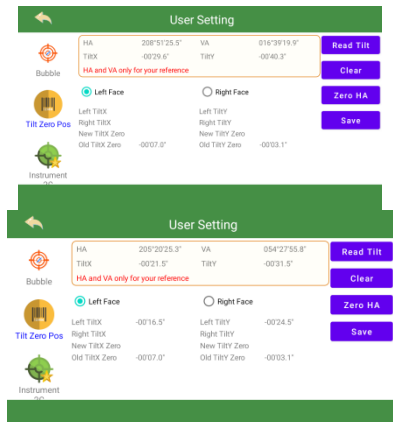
User Setting

Bubble

Tilt Zero Pos

Instrument 2C

| HA | 208°51'25.5" | VA | 016°39'19.9" |
|---|---|---|---|
| TiltX | -00'29.6" | TiltY | -00'40.3" |

HA and VA only for your reference

Read Tilt

Clear

Zero HA

Save

Left Face

Right Face

Left TiltX

Left TiltY

Right TiltX

Right TiltY

New TiltX Zero

New TiltY Zero

Old TiltX Zero -00'07.0"

Old TiltY Zero -00'03.1"

User Setting

Bubble

Tilt Zero Pos

Instrument 2C

| HA | 205°20'25.3" | VA | 054°27'55.8" |
|---|---|---|---|
| TiltX | -00'21.5" | TiltY | -00'31.5" |

HA and VA only for your reference

Read Tilt

Clear

Zero HA

Save

Left Face

Right Face

Left TiltX -00'16.5"

Left TiltY -00'24.5"

Right TiltX

Right TiltY

New TiltX Zero

New TiltY Zero

Old TiltX Zero -00'07.0"

Old TiltY Zero -00'03.1"